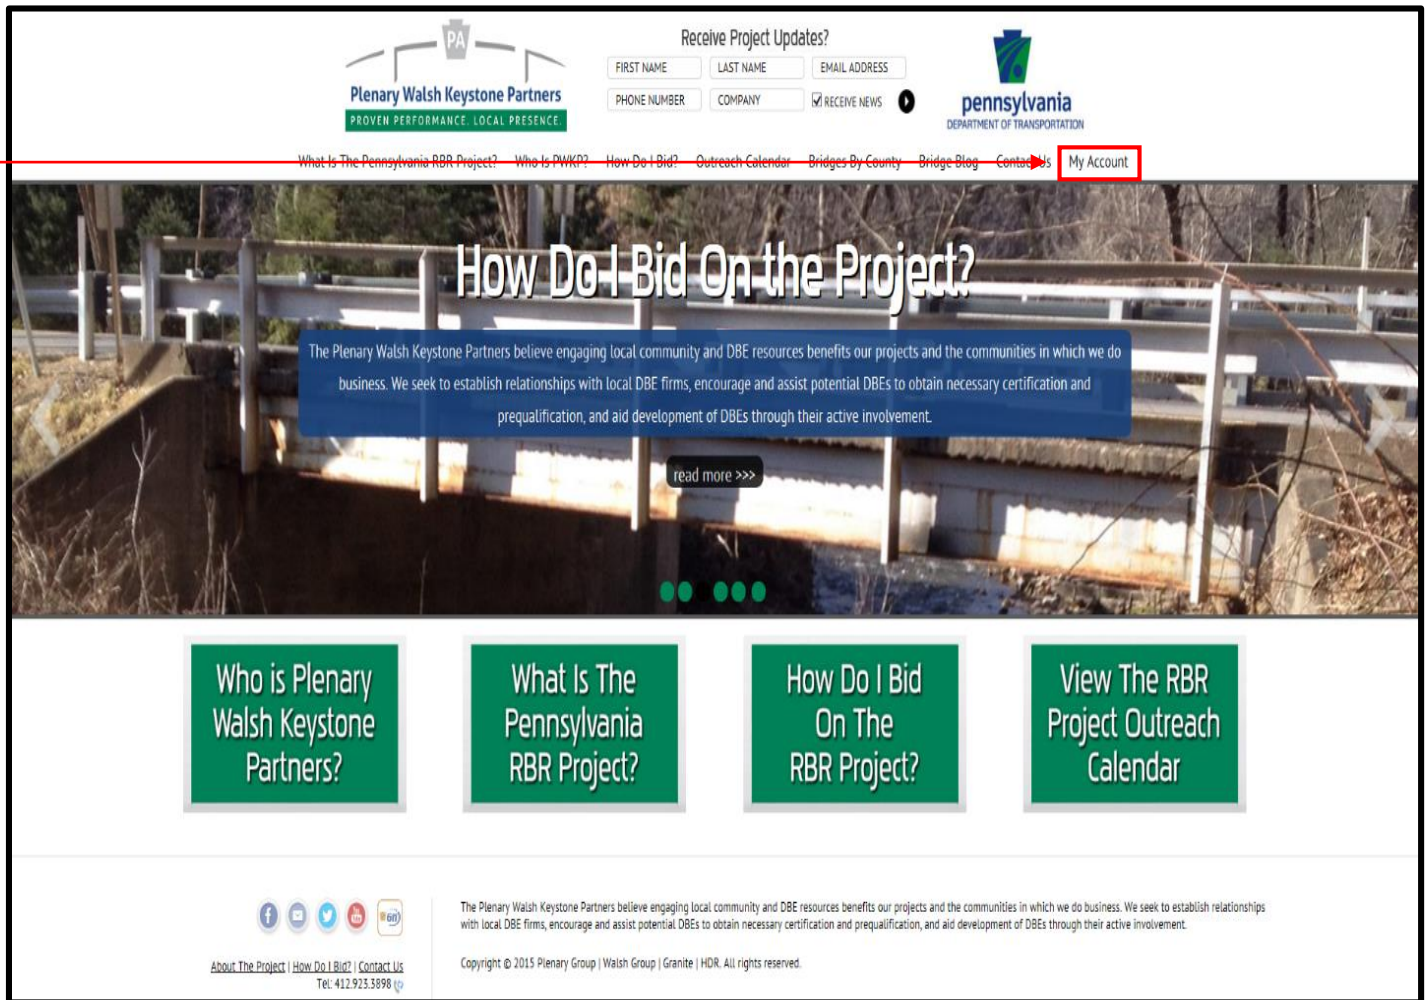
PA

Plenary Walsh Keystone Partners

PROVEN PERFORMANCE. LOCAL PRESENCE.

Receive Project Updates?

FIRST NAME
LAST NAME
EMAIL ADDRESS
PHONE NUMBER
COMPANY
RECEIVE NEWS

pennsylvania
DEPARTMENT OF TRANSPORTATION

What Is The Pennsylvania RBR Project? Who Is PWKP? How Do I Bid? Outreach Calendar Bridges By County Bridge Blog Contact Us My Account

How Do I Bid On the Project?

The Plenary Walsh Keystone Partners believe engaging local community and DBE resources benefits our projects and the communities in which we do business. We seek to establish relationships with local DBE firms, encourage and assist potential DBEs to obtain necessary certification and prequalification, and aid development of DBEs through their active involvement.

read more >>>

Who is Plenary Walsh Keystone Partners?

What Is The Pennsylvania RBR Project?

How Do I Bid On The RBR Project?

View The RBR Project Outreach Calendar

The Plenary Walsh Keystone Partners believe engaging local community and DBE resources benefits our projects and the communities in which we do business. We seek to establish relationships with local DBE firms, encourage and assist potential DBEs to obtain necessary certification and prequalification, and aid development of DBEs through their active involvement.

About The Project | How Do I Bid? | Contact Us
Tel: 412.923.3898

Copyright © 2015 Plenary Group | Walsh Group | Granite | HDR. All rights reserved.